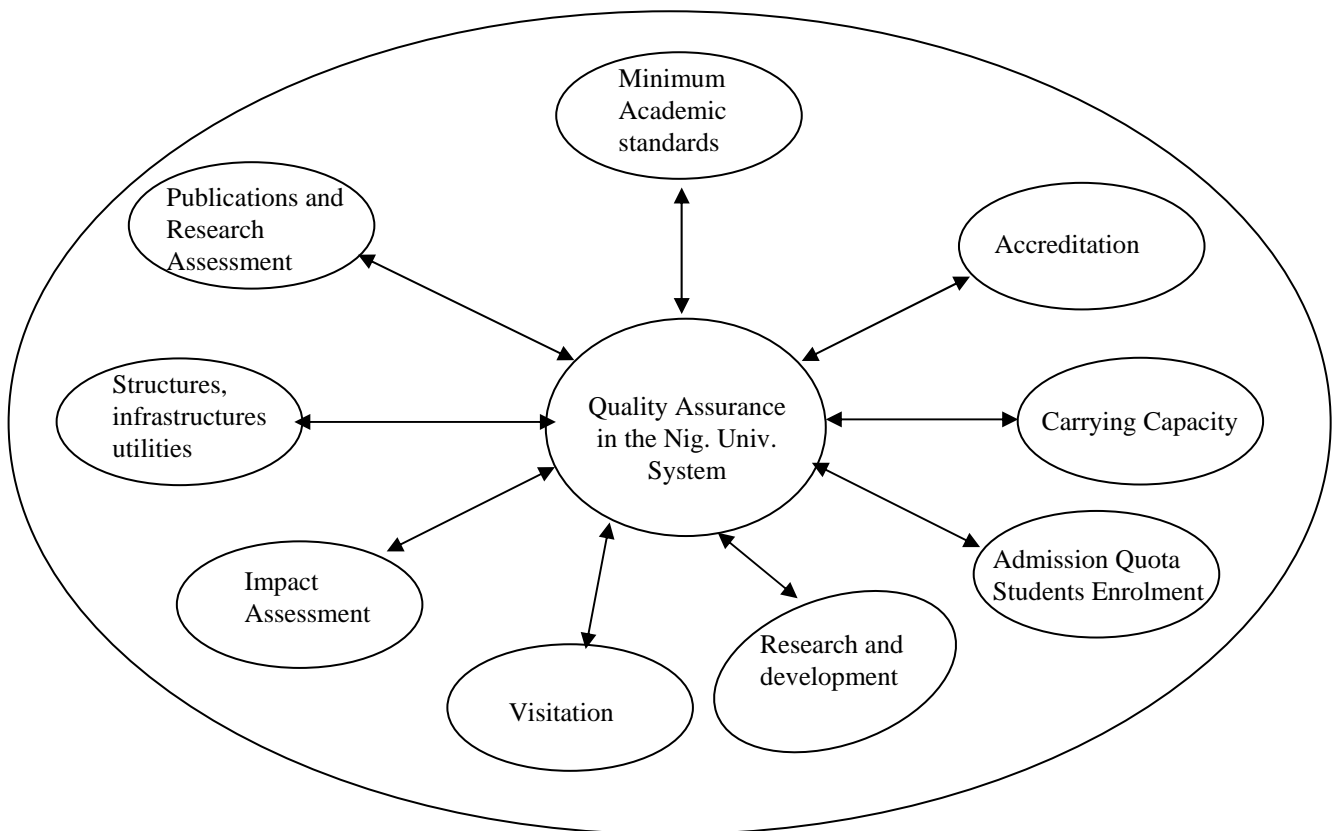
Minimum Academic standards

Publications and Research Assessment

Accreditation

Structures, infrastructures utilities

Quality Assurance in the Nig. Univ. System

Carrying Capacity

Impact Assessment

Admission Quota Students Enrolment

Research and development

Visitation